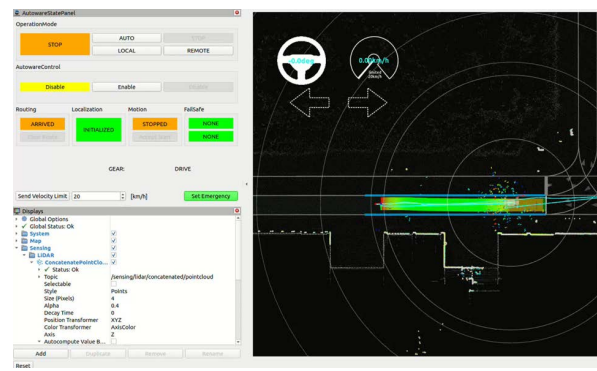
AutowareStatePanel

OperationMode

STOP

AUTO

STOP

LOCAL

REMOTE

AutowareControl

Disable

Enable

Disable

Routing

Localization

Motion

FailSafe

ARRIVED

INITIALIZED

STOPPED

NONE

NONE

GEAR:

DRIVE

Send Velocity Limit

20

[km/h]

Set Emergency

Displays

Global Options

Global Status: Ok

System

Map

Sensing

LIDAR

ConcatenatePointClo...

Status: Ok

Topic

/sensing/lidar/concatenated/pointcloud

Selectable

Style

Points

Size (Pixels)

4

Alpha

0.4

Decay Time

0

Position Transformer

XYZ

Color Transformer

AxisColor

Axis

Z

Autocompute Value B...

Add

Duplicate

Remove

Rename

Reset

-0.0deg

0.00km/h